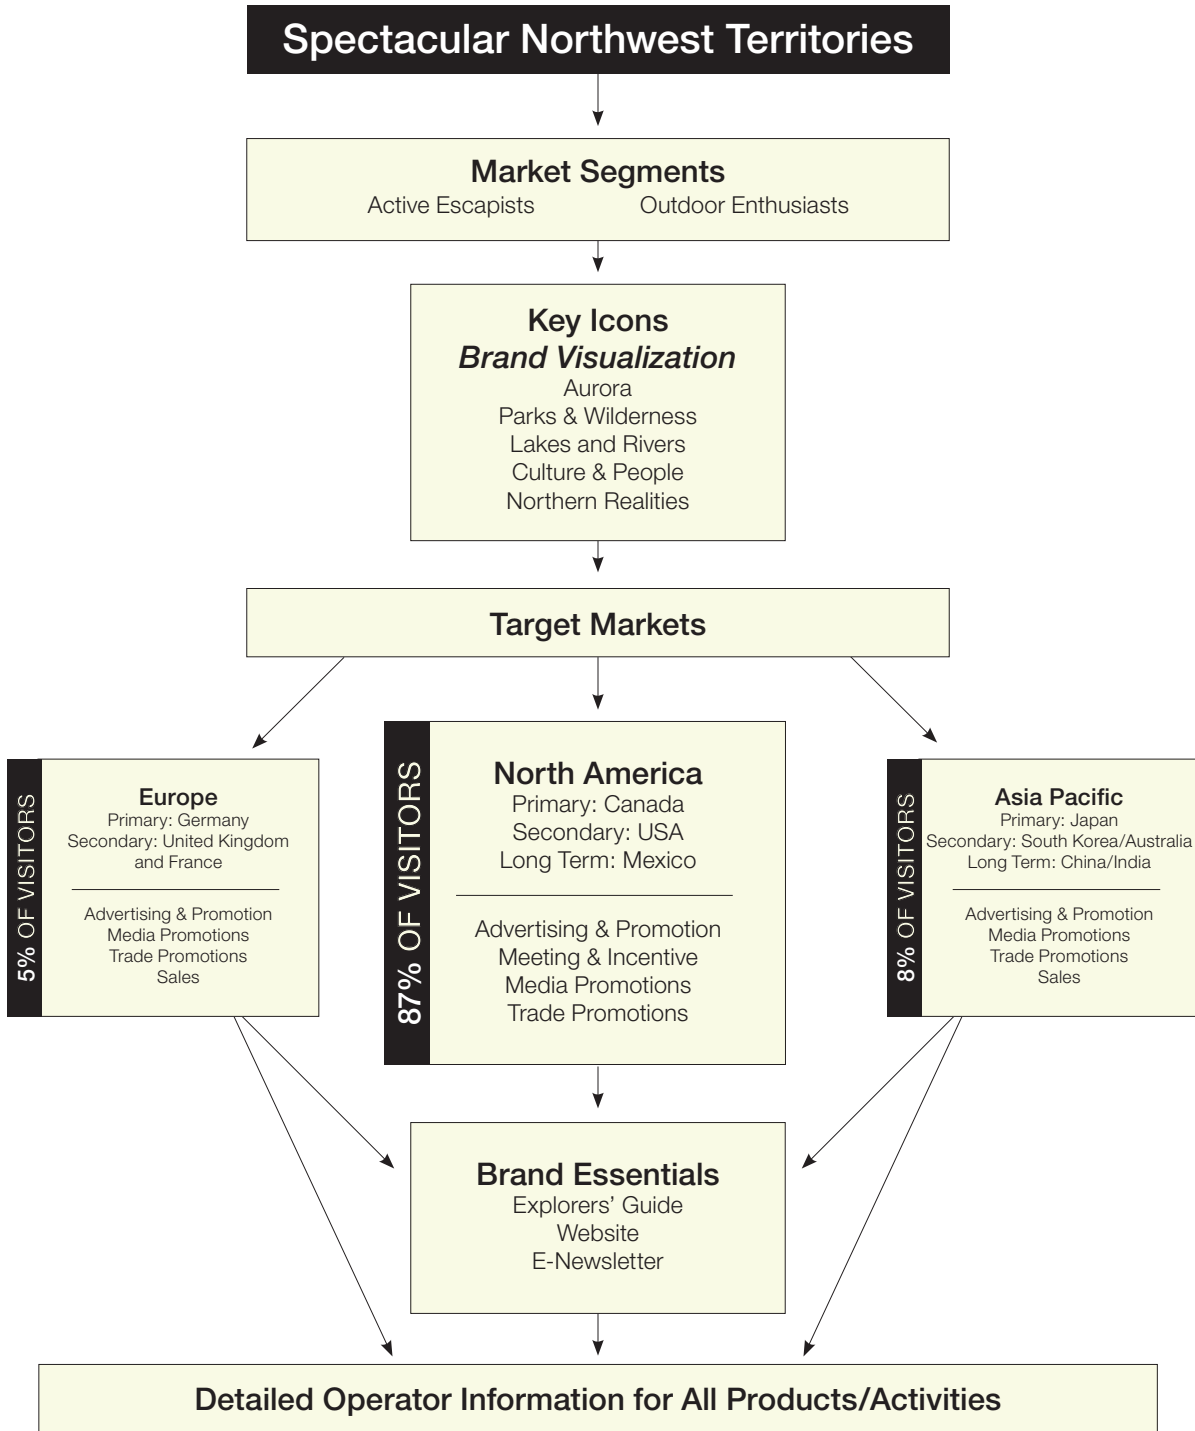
Spectacular Northwest Territories

Market Segments
Active Escapists Outdoor Enthusiasts

Key Icons
*Brand Visualization*
Aurora
Parks & Wilderness
Lakes and Rivers
Culture & People
Northern Realities

Target Markets

5% OF VISITORS

Europe
Primary: Germany
Secondary: United Kingdom and France

Advertising & Promotion
Media Promotions
Trade Promotions
Sales

87% OF VISITORS

North America
Primary: Canada
Secondary: USA
Long Term: Mexico

Advertising & Promotion
Meeting & Incentive
Media Promotions
Trade Promotions

8% OF VISITORS

Asia Pacific
Primary: Japan
Secondary: South Korea/Australia
Long Term: China/India

Advertising & Promotion
Media Promotions
Trade Promotions
Sales

Brand Essentials
Explorers' Guide
Website
E-Newsletter

Detailed Operator Information for All Products/Activities